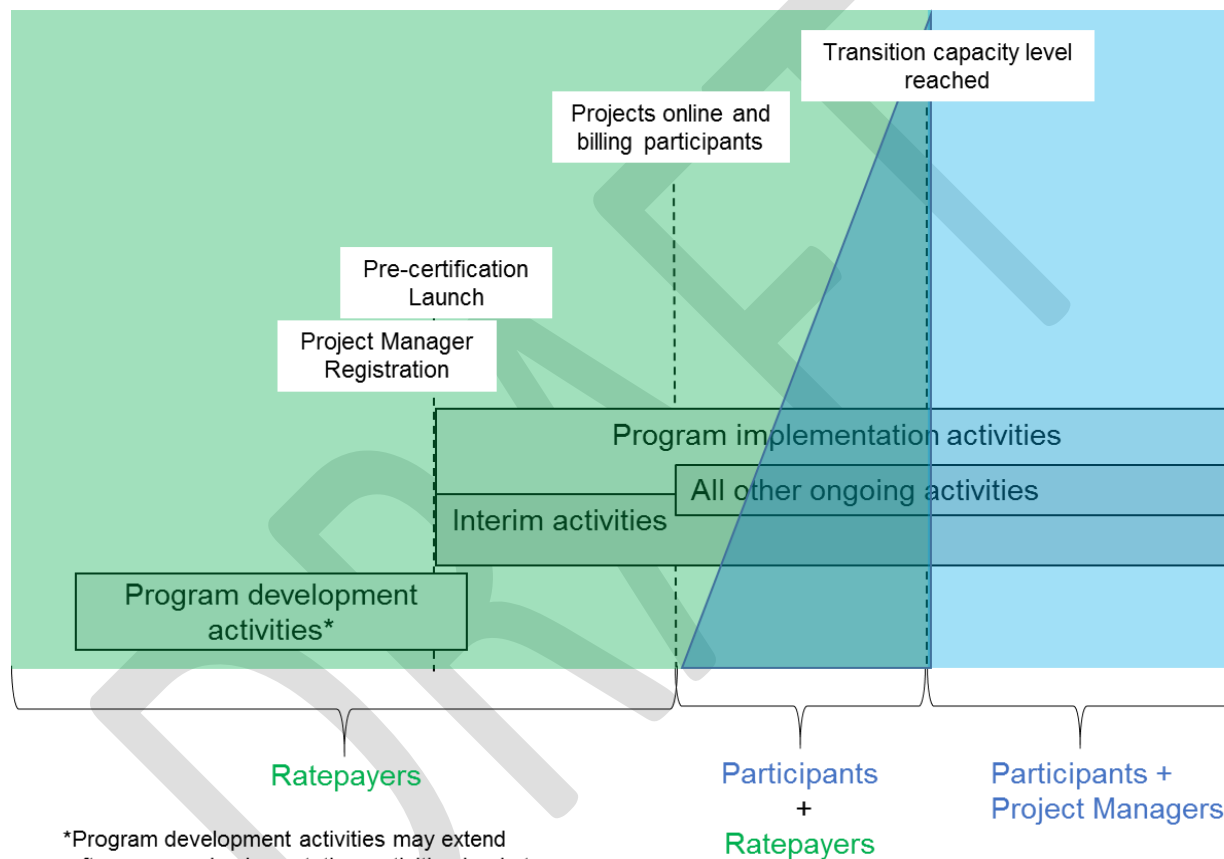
Transition capacity level reached

Projects online and billing participants

Pre-certification Launch

Project Manager Registration

Program implementation activities

All other ongoing activities

Interim activities

Program development activities*

Ratepayers

Participants + Ratepayers

Participants + Project Managers

*Program development activities may extend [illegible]